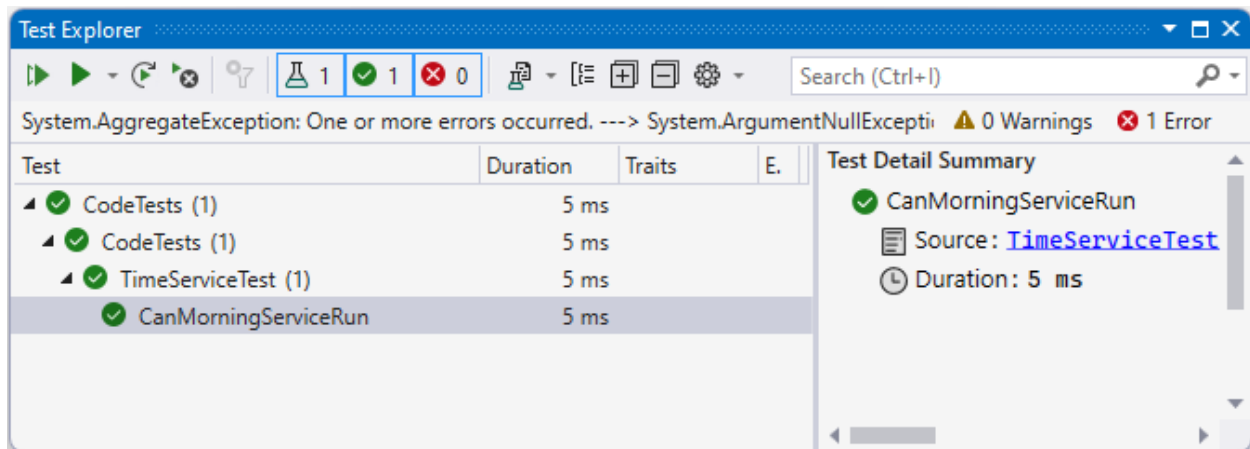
Test Explorer

1 1 0

Search (Ctrl+I)

System.AggregateException: One or more errors occurred. ---> System.ArgumentNullExcepti 0 Warnings 1 Error

| Test | Duration | Traits | E. |
|---|---|---|---|
| CodeTests (1) | 5 ms | | |
| CodeTests (1) | 5 ms | | |
| TimeServiceTest (1) | 5 ms | | |
| CanMorningServiceRun | 5 ms | | |

Test Detail Summary

CanMorningServiceRun

Source: TimeServiceTest

Duration: 5 ms